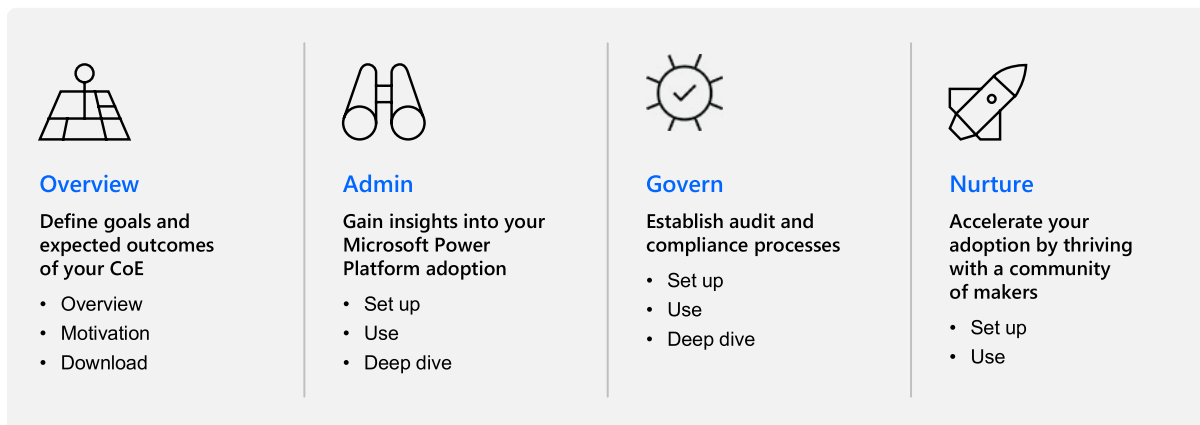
Overview

Define goals and expected outcomes of your CoE

- Overview
- Motivation
- Download

Admin

Gain insights into your Microsoft Power Platform adoption

- Set up
- Use
- Deep dive

Govern

Establish audit and compliance processes

- Set up
- Use
- Deep dive

Nurture

Accelerate your adoption by thriving with a community of makers

- Set up
- Use